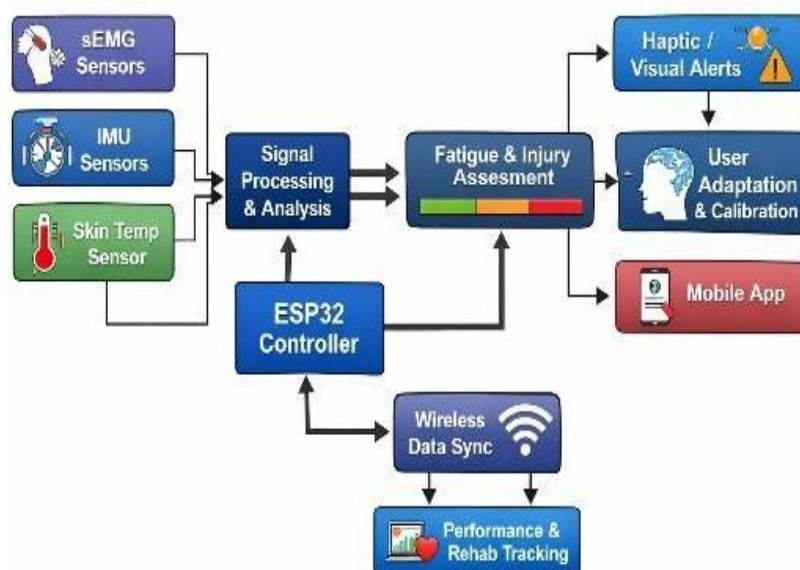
sEMG Sensors

IMU Sensors

Skin Temp Sensor

Signal Processing & Analysis

Fatigue & Injury Assesment

Haptic / Visual Alerts

User Adaptation & Calibration

Mobile App

ESP32 Controller

Wireless Data Sync

Performance & Rehab Tracking